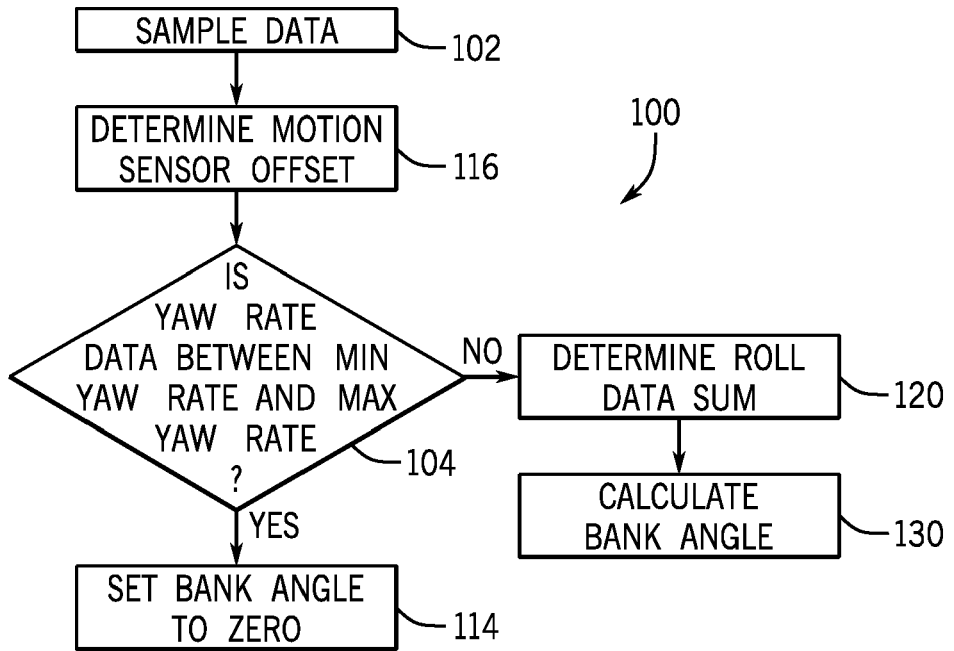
SAMPLE DATA
102
100
DETERMINE MOTION SENSOR OFFSET
116
IS YAW RATE DATA BETWEEN MIN YAW RATE AND MAX YAW RATE ?
NO
DETERMINE ROLL DATA SUM
120
104
CALCULATE BANK ANGLE
130
YES
SET BANK ANGLE TO ZERO
114